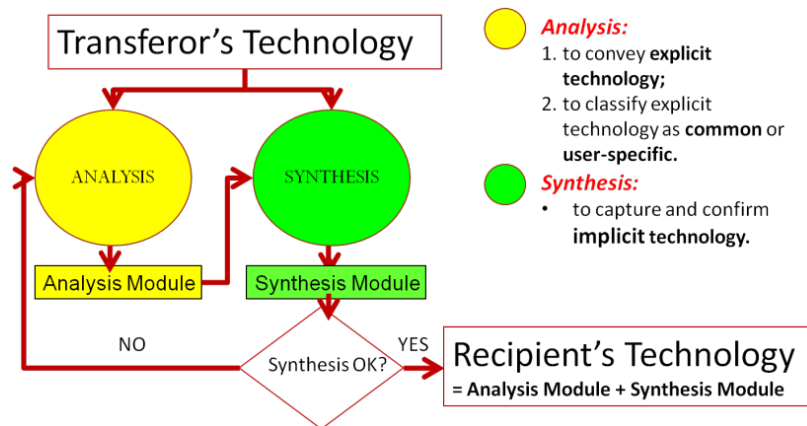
Transferor's Technology

ANALYSIS

SYNTHESIS

Analysis Module

Synthesis Module

NO

Synthesis OK?

YES

Recipient's Technology
= Analysis Module + Synthesis Module

Analysis:
1. to convey explicit technology;
2. to classify explicit technology as common or user-specific.

Synthesis:
• to capture and confirm implicit technology.